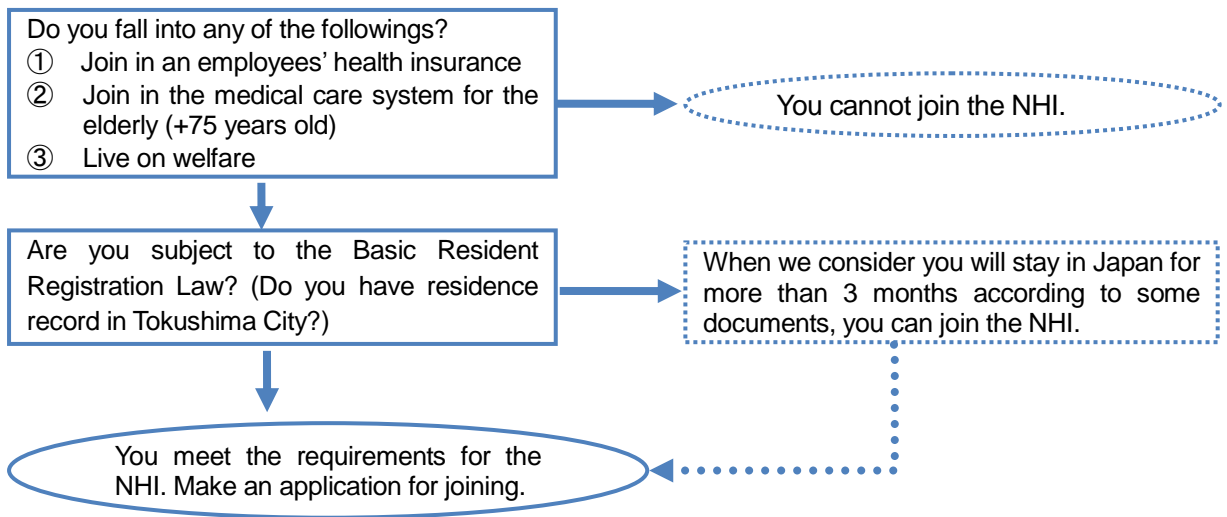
Do you fall into any of the followings?
① Join in an employees' health insurance
② Join in the medical care system for the elderly (+75 years old)
③ Live on welfare

You cannot join the NHI.

Are you subject to the Basic Resident Registration Law? (Do you have residence record in Tokushima City?)

When we consider you will stay in Japan for more than 3 months according to some documents, you can join the NHI.

You meet the requirements for the NHI. Make an application for joining.